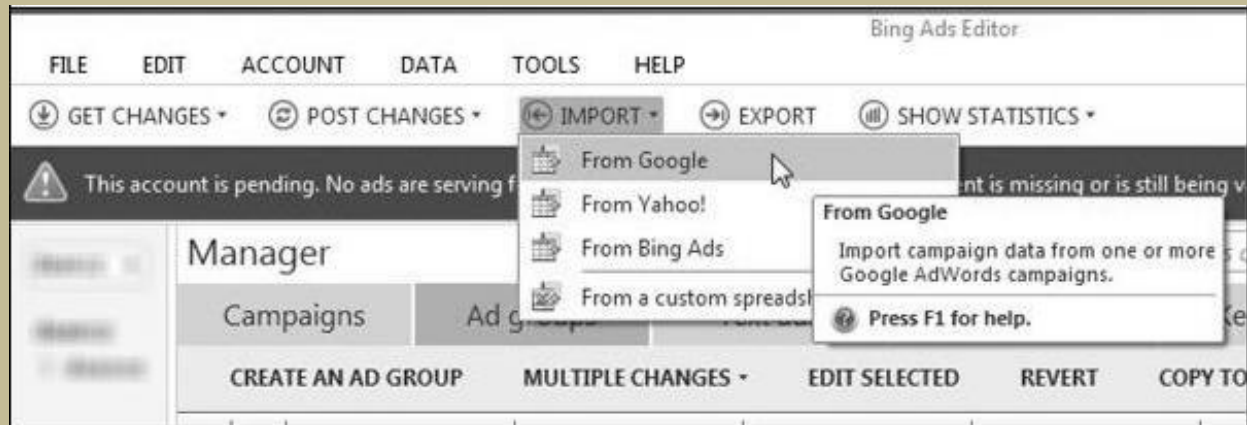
Bing Ads Editor

FILE EDIT ACCOUNT DATA TOOLS HELP

GET CHANGES ▾ POST CHANGES ▾ IMPORT ▾ EXPORT SHOW STATISTICS ▾

This account is pending. No ads are serving f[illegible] ent is missing or is still being v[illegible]

From Google
From Yahoo!
From Bing Ads
From a custom spreadsh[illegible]

From Google
Import campaign data from one or more Google AdWords campaigns.
Press F1 for help.

Manager

Campaigns Ad g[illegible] Ke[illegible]

CREATE AN AD GROUP MULTIPLE CHANGES ▾ EDIT SELECTED REVERT COPY TO